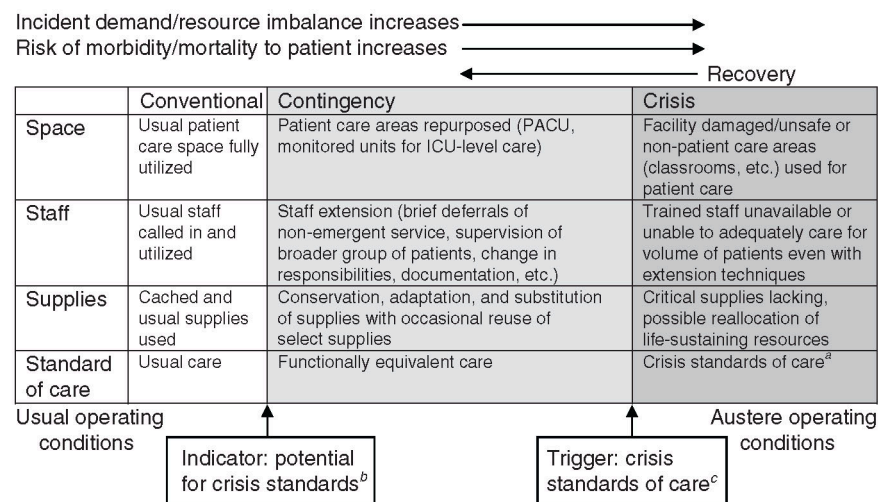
Incident demand/resource imbalance increases
Risk of morbidity/mortality to patient increases
Recovery

| | Conventional | Contingency | Crisis |
|---|---|---|---|
| Space | Usual patient care space fully utilized | Patient care areas repurposed (PACU, monitored units for ICU-level care) | Facility damaged/unsafe or non-patient care areas (classrooms, etc.) used for patient care |
| Staff | Usual staff called in and utilized | Staff extension (brief deferrals of non-emergent service, supervision of broader group of patients, change in responsibilities, documentation, etc.) | Trained staff unavailable or unable to adequately care for volume of patients even with extension techniques |
| Supplies | Cached and usual supplies used | Conservation, adaptation, and substitution of supplies with occasional reuse of select supplies | Critical supplies lacking, possible reallocation of life-sustaining resources |
| Standard of care | Usual care | Functionally equivalent care | Crisis standards of care$^{a}$ |

Usual operating conditions

Austere operating conditions

Indicator: potential for crisis standards$^{b}$

Trigger: crisis standards of care$^{c}$